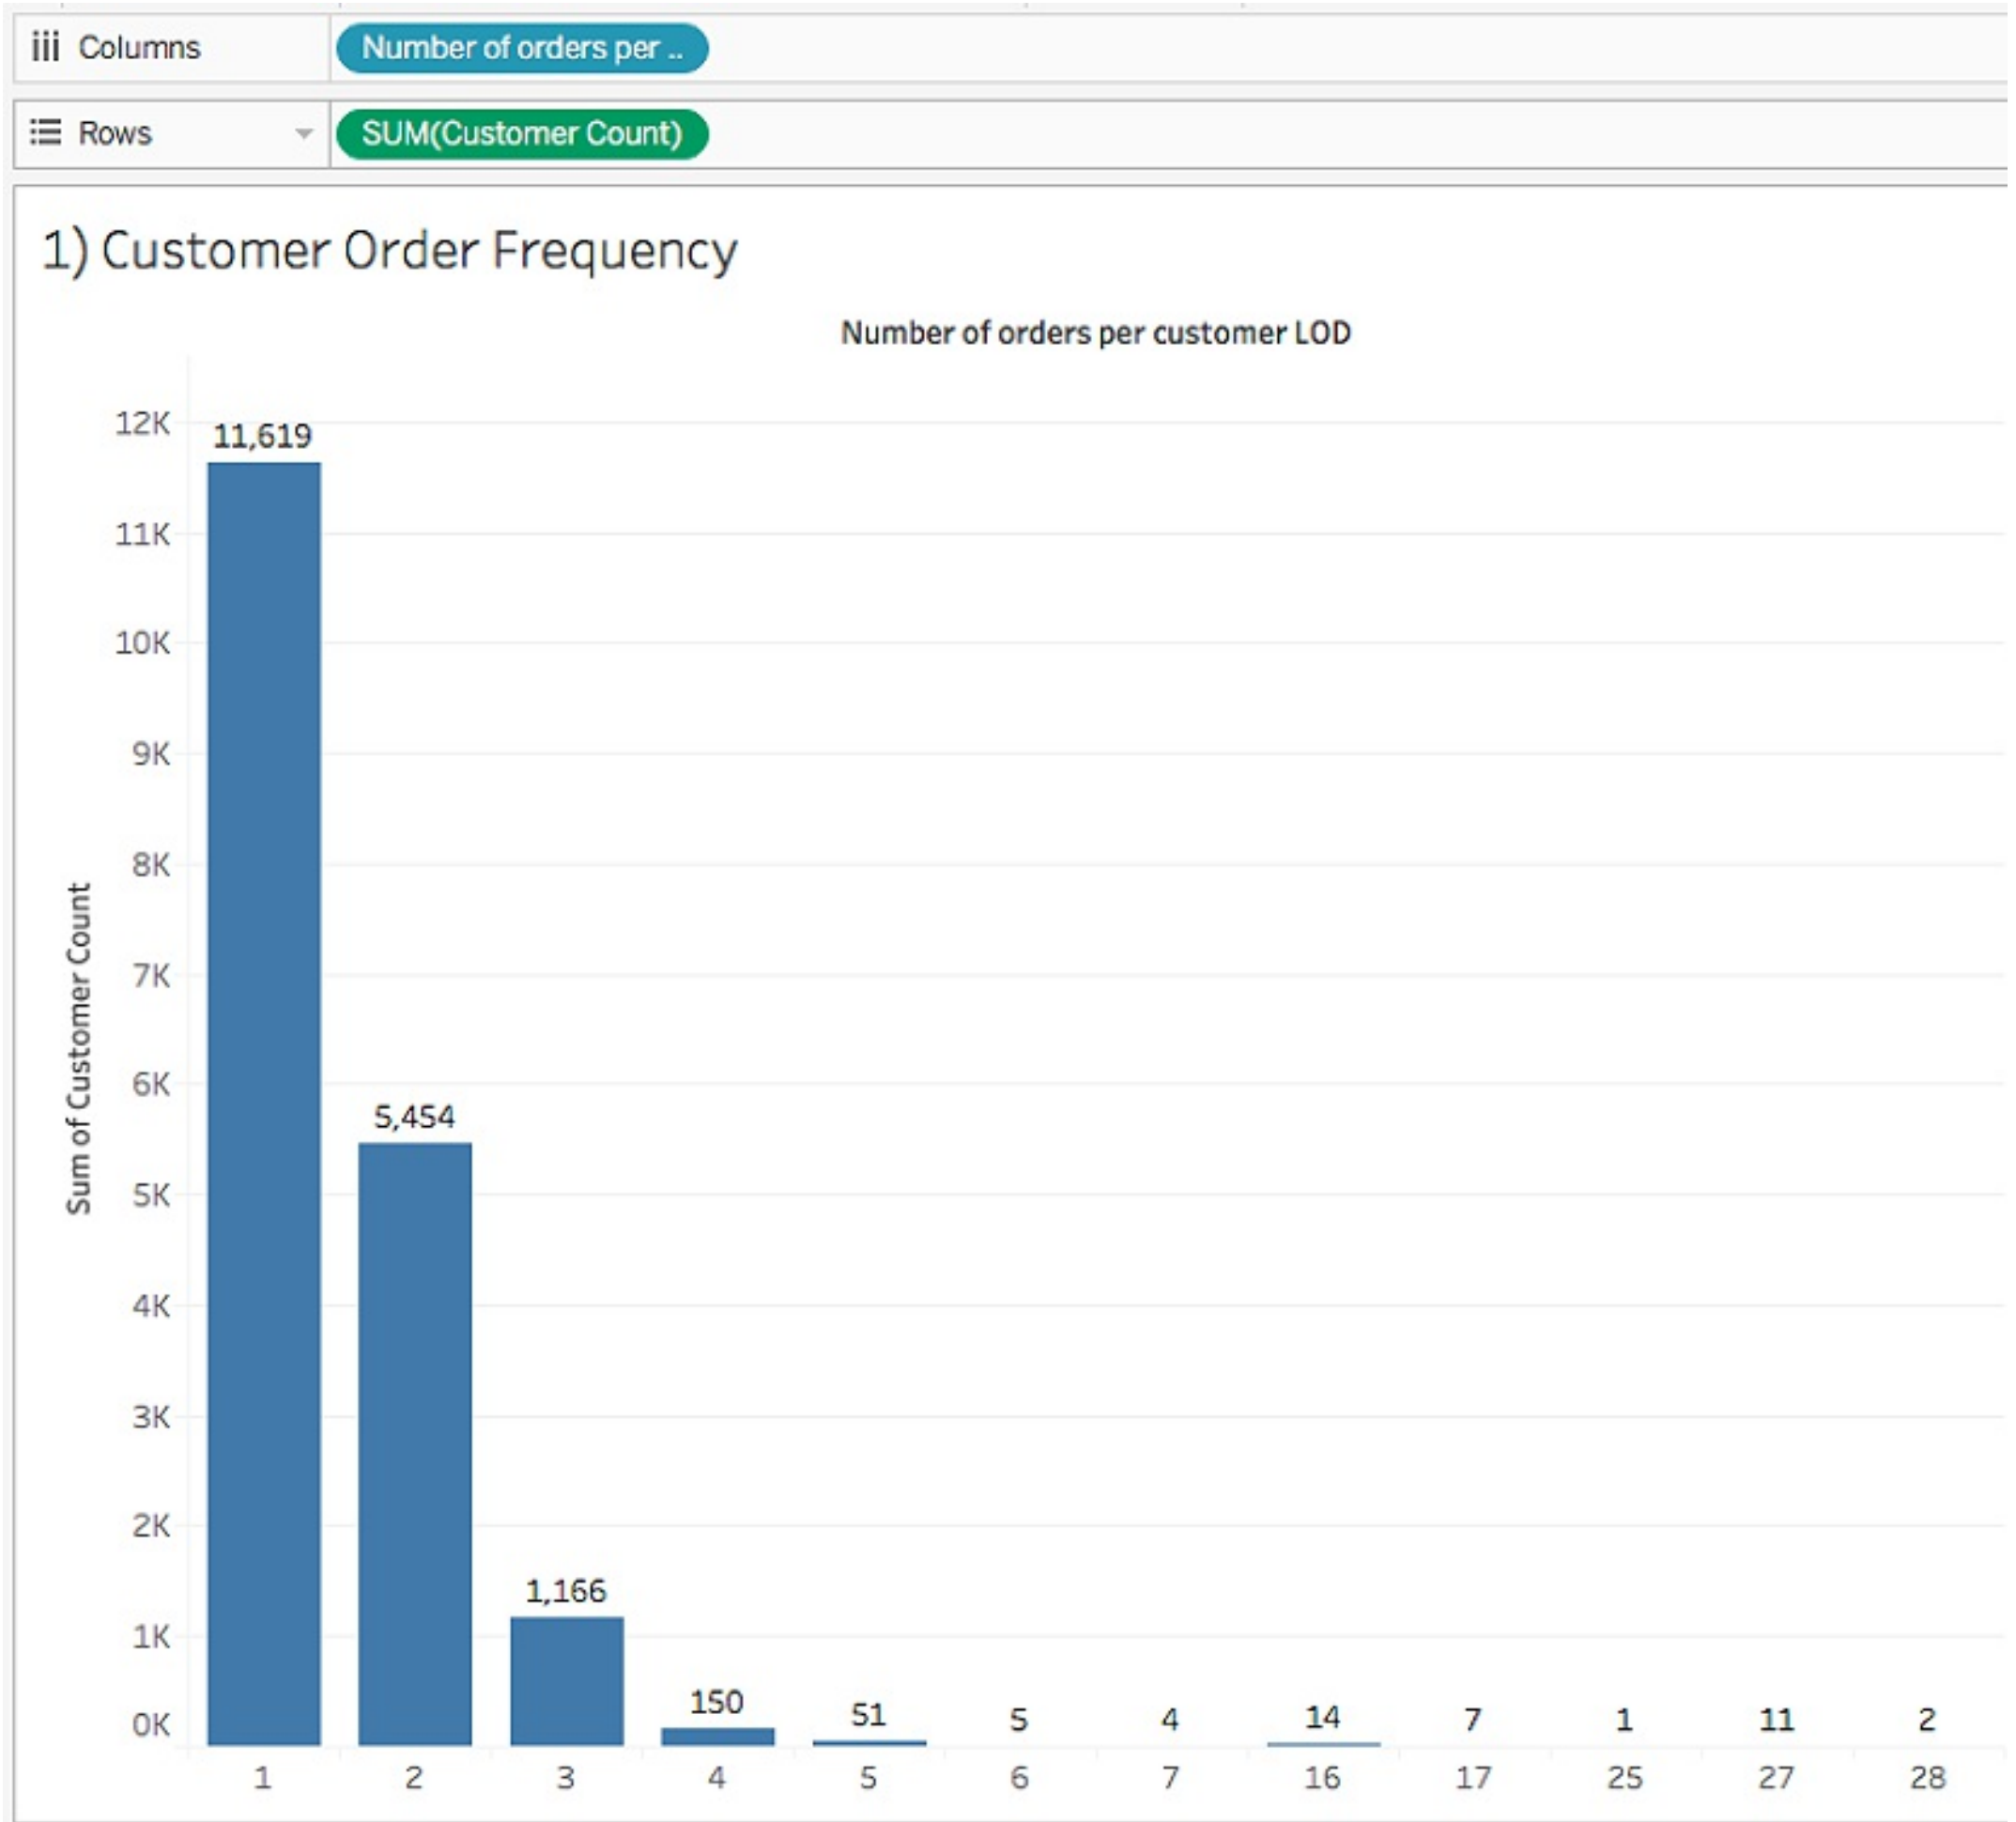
iii Columns
Number of orders per ..

Rows
SUM(Customer Count)

1) Customer Order Frequency

Number of orders per customer LOD

Sum of Customer Count

12K
11K
10K
9K
8K
7K
6K
5K
4K
3K
2K
1K
0K

11,619
5,454
1,166
150
51
5
4
14
7
1
11
2

1
2
3
4
5
6
7
16
17
25
27
28